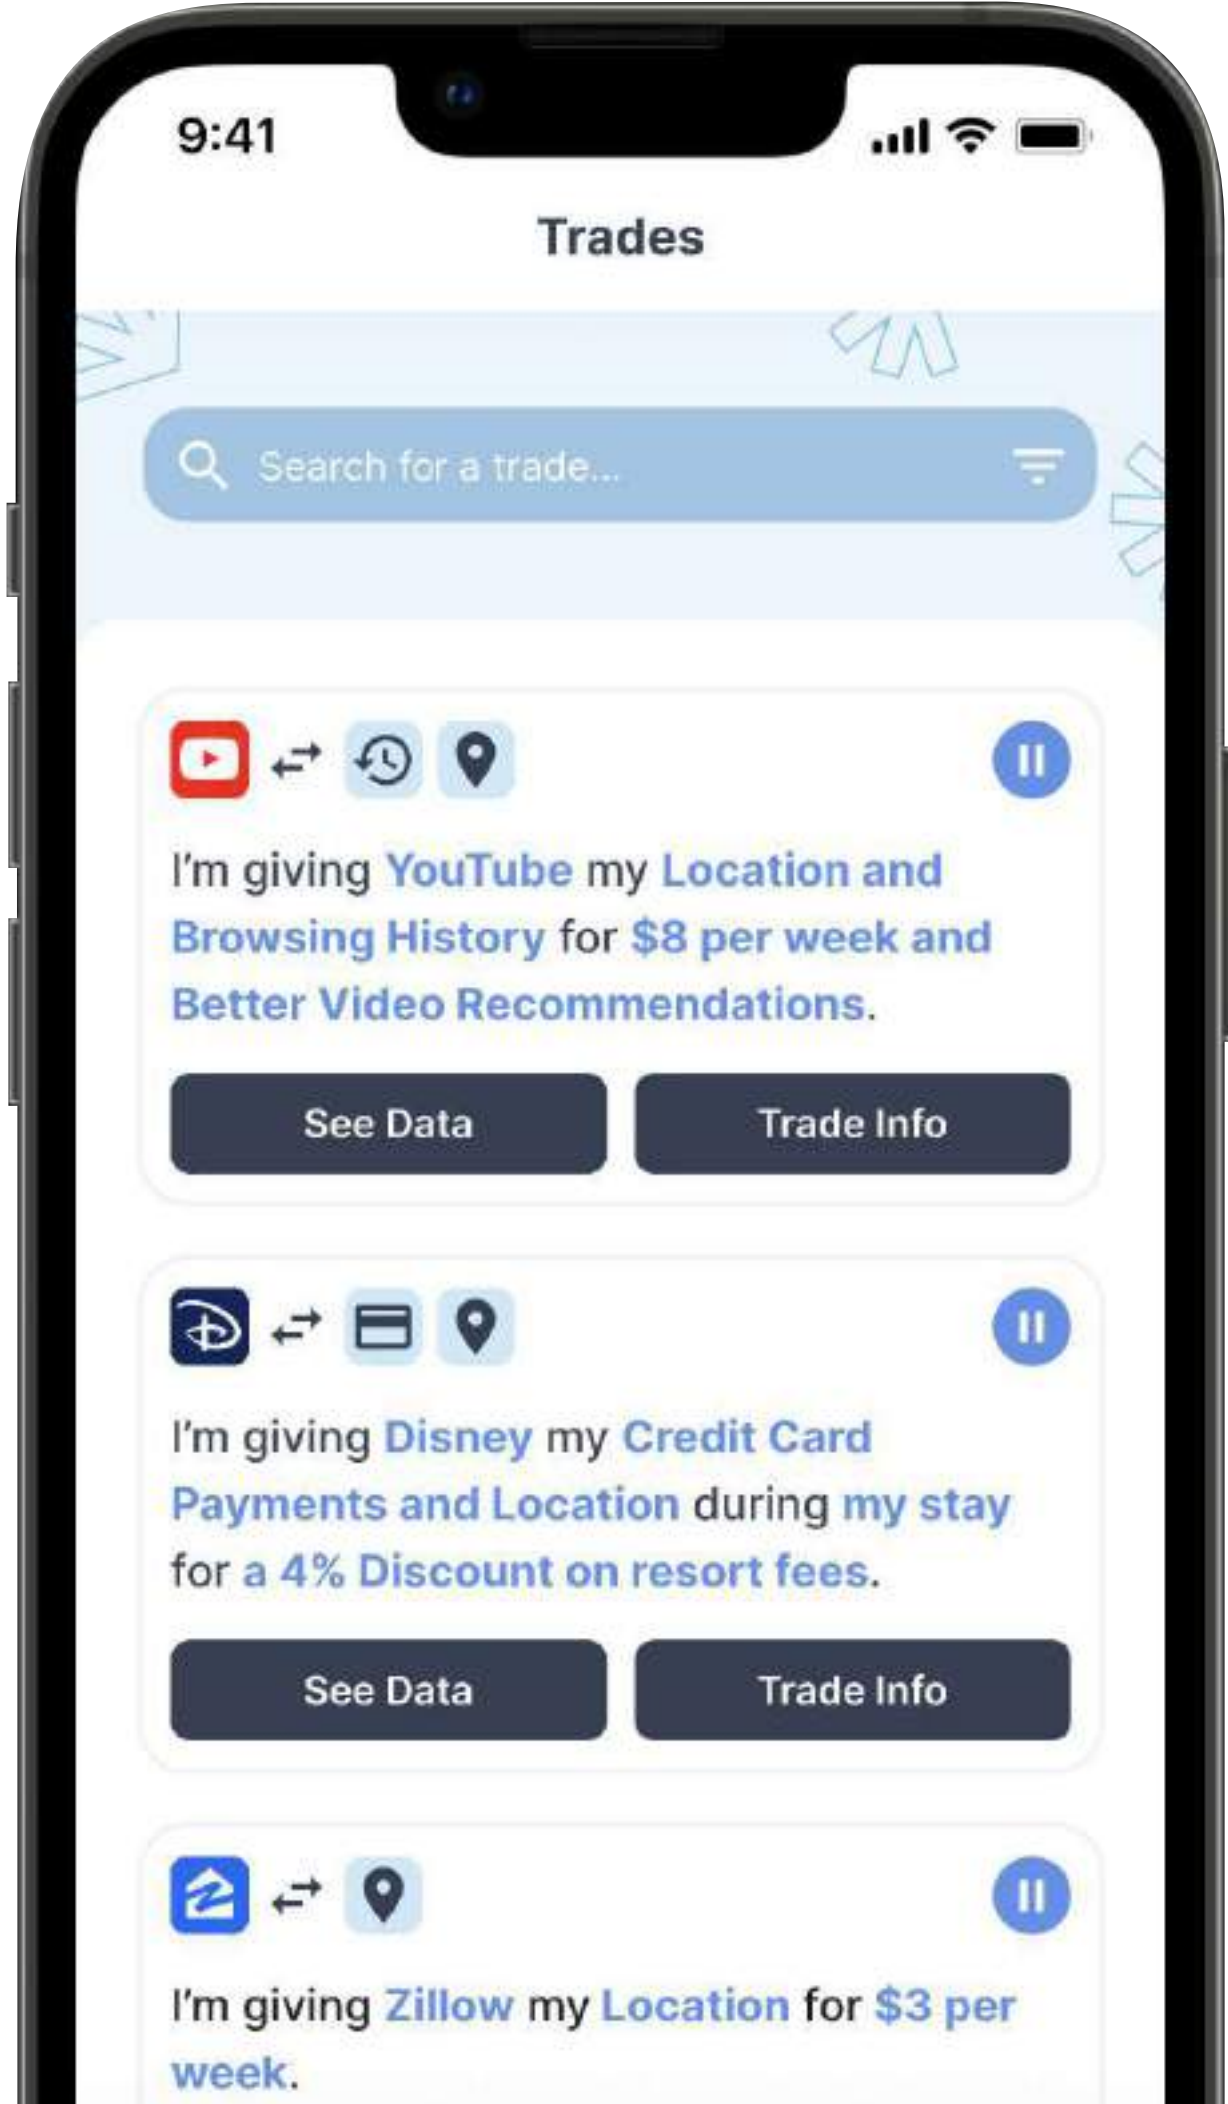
9:41

Trades

Search for a trade...

I'm giving YouTube my Location and Browsing History for $8 per week and Better Video Recommendations.

See Data

Trade Info

I'm giving Disney my Credit Card Payments and Location during my stay for a 4% Discount on resort fees.

See Data

Trade Info

I'm giving Zillow my Location for $3 per week.